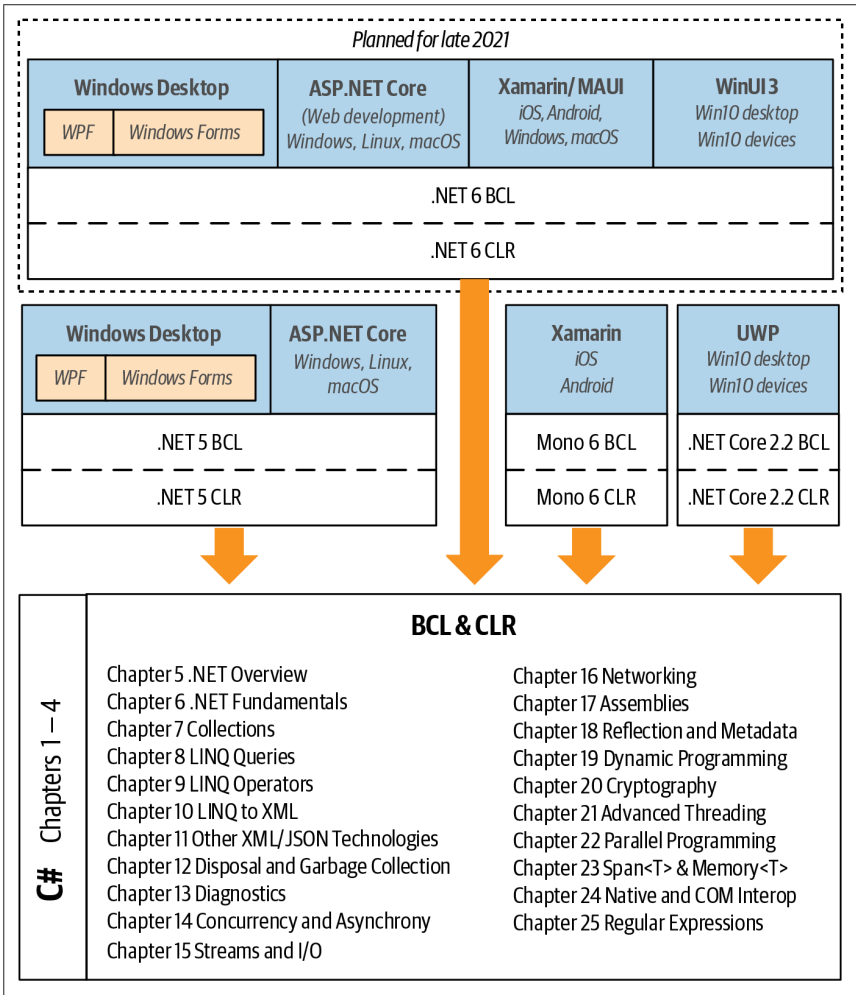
Planned for late 2021

Windows Desktop
WPF
Windows Forms

ASP.NET Core
(Web development)
Windows, Linux, macOS

Xamarin/ MAUI
iOS, Android,
Windows, macOS

WinUI 3
Win10 desktop
Win10 devices

.NET 6 BCL

.NET 6 CLR

Windows Desktop
WPF
Windows Forms

ASP.NET Core
Windows, Linux, macOS

Xamarin
iOS
Android

UWP
Win10 desktop
Win10 devices

.NET 5 BCL

.NET 5 CLR

Mono 6 BCL

Mono 6 CLR

.NET Core 2.2 BCL

.NET Core 2.2 CLR

C# Chapters 1 – 4

BCL & CLR

Chapter 5 .NET Overview
Chapter 6 .NET Fundamentals
Chapter 7 Collections
Chapter 8 LINQ Queries
Chapter 9 LINQ Operators
Chapter 10 LINQ to XML
Chapter 11 Other XML/JSON Technologies
Chapter 12 Disposal and Garbage Collection
Chapter 13 Diagnostics
Chapter 14 Concurrency and Asynchrony
Chapter 15 Streams and I/O

Chapter 16 Networking
Chapter 17 Assemblies
Chapter 18 Reflection and Metadata
Chapter 19 Dynamic Programming
Chapter 20 Cryptography
Chapter 21 Advanced Threading
Chapter 22 Parallel Programming
Chapter 23 Span<T> & Memory<T>
Chapter 24 Native and COM Interop
Chapter 25 Regular Expressions